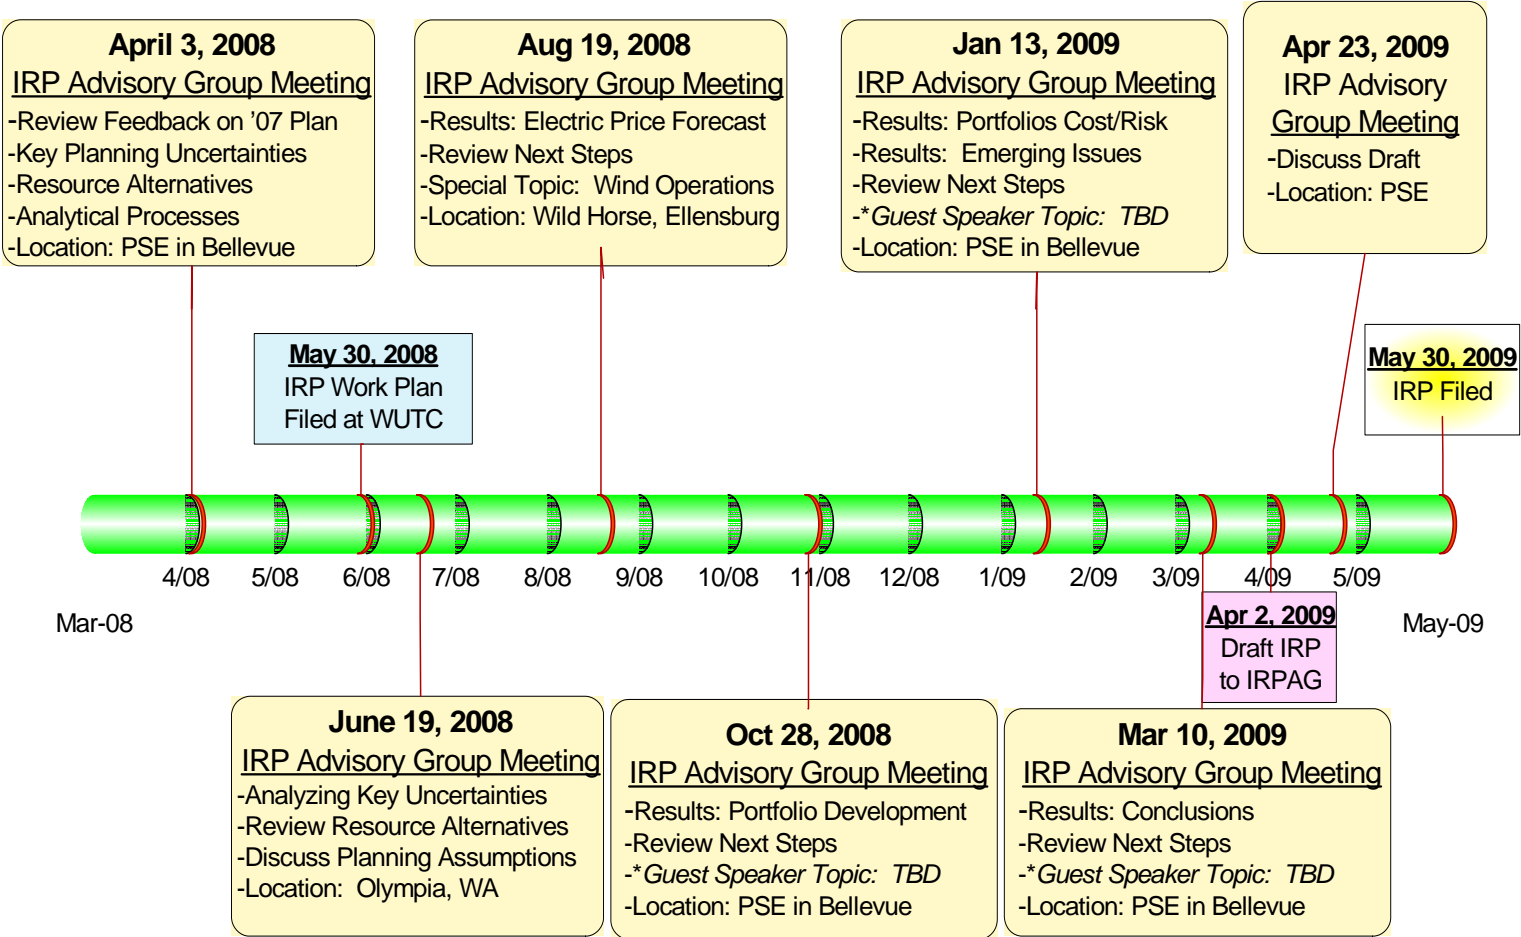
April 3, 2008
IRP Advisory Group Meeting
-Review Feedback on '07 Plan
-Key Planning Uncertainties
-Resource Alternatives
-Analytical Processes
-Location: PSE in Bellevue

Aug 19, 2008
IRP Advisory Group Meeting
-Results: Electric Price Forecast
-Review Next Steps
-Special Topic: Wind Operations
-Location: Wild Horse, Ellensburg

Jan 13, 2009
IRP Advisory Group Meeting
-Results: Portfolios Cost/Risk
-Results: Emerging Issues
-Review Next Steps
-*Guest Speaker Topic: TBD
-Location: PSE in Bellevue

Apr 23, 2009
IRP Advisory
Group Meeting
-Discuss Draft
-Location: PSE

May 30, 2008
IRP Work Plan
Filed at WUTC

May 30, 2009
IRP Filed

4/08 5/08 6/08 7/08 8/08 9/08 10/08 11/08 12/08 1/09 2/09 3/09 4/09 5/09

Mar-08

May-09

Apr 2, 2009
Draft IRP
to IRPAG

June 19, 2008
IRP Advisory Group Meeting
-Analyzing Key Uncertainties
-Review Resource Alternatives
-Discuss Planning Assumptions
-Location: Olympia, WA

Oct 28, 2008
IRP Advisory Group Meeting
-Results: Portfolio Development
-Review Next Steps
-*Guest Speaker Topic: TBD
-Location: PSE in Bellevue

Mar 10, 2009
IRP Advisory Group Meeting
-Results: Conclusions
-Review Next Steps
-*Guest Speaker Topic: TBD
-Location: PSE in Bellevue